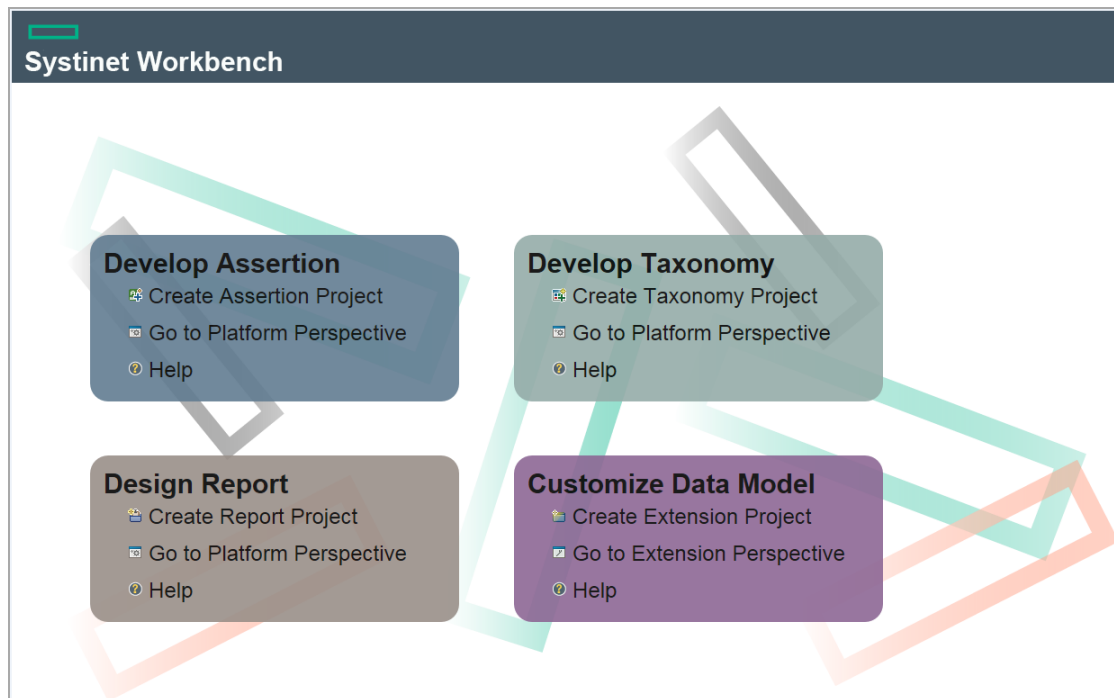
Systinet Workbench

Develop Assertion
Create Assertion Project
Go to Platform Perspective
Help

Develop Taxonomy
Create Taxonomy Project
Go to Platform Perspective
Help

Design Report
Create Report Project
Go to Platform Perspective
Help

Customize Data Model
Create Extension Project
Go to Extension Perspective
Help